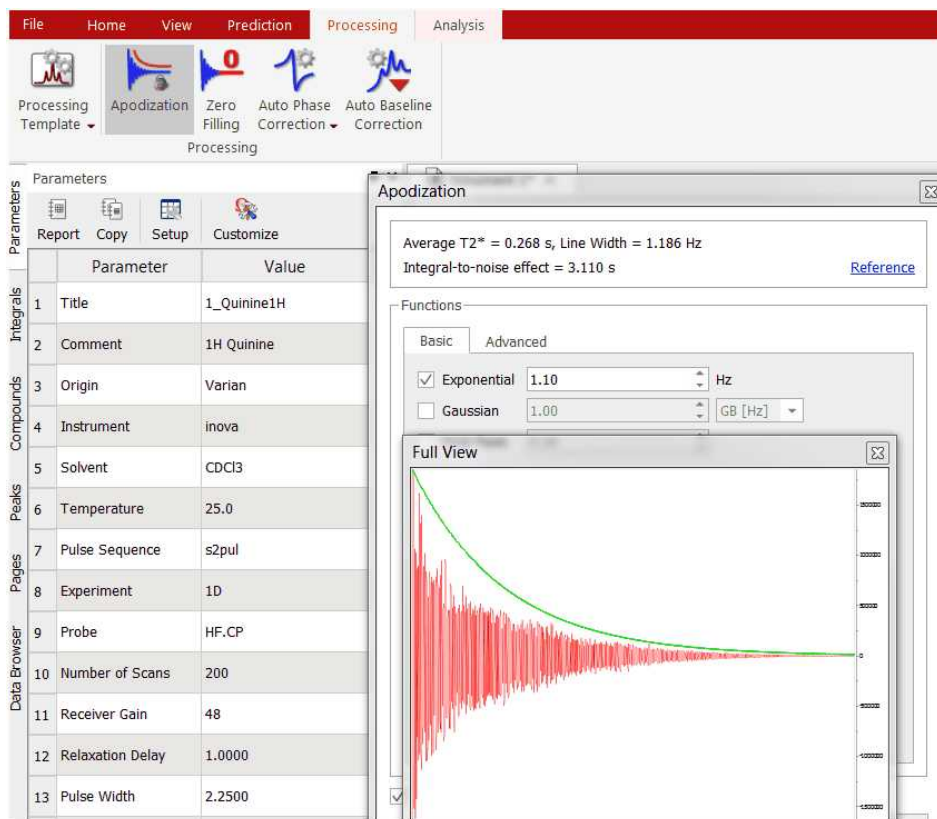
File Home View Prediction Processing Analysis

Processing Template Apodization Zero Filling Auto Phase Correction Auto Baseline Correction

Processing

Parameters Integrals Compounds Peaks Pages Data Browser

Parameters

Report Copy Setup Customize

| | Parameter | Value |
|---|---|---|
| 1 | Title | 1_Quinine1H |
| 2 | Comment | 1H Quinine |
| 3 | Origin | Varian |
| 4 | Instrument | inova |
| 5 | Solvent | CDCl3 |
| 6 | Temperature | 25.0 |
| 7 | Pulse Sequence | s2pul |
| 8 | Experiment | 1D |
| 9 | Probe | HF.CP |
| 10 | Number of Scans | 200 |
| 11 | Receiver Gain | 48 |
| 12 | Relaxation Delay | 1.0000 |
| 13 | Pulse Width | 2.2500 |

Apodization

Average T2* = 0.268 s, Line Width = 1.186 Hz
Integral-to-noise effect = 3.110 s
Reference

Functions

Basic Advanced

Exponential 1.10 Hz

Gaussian 1.00 GB [Hz]

Full View